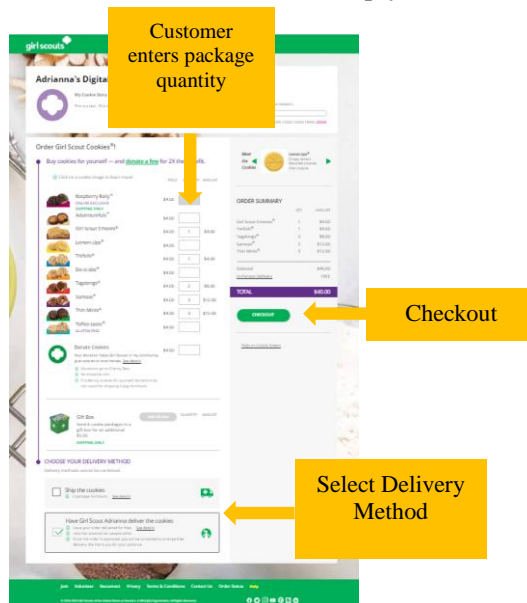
Customer enters package quantity

girl scouts

Adrianna's Digita

My Cookie Story

Order Girl Scout Cookies®!

Buy cookies for yourself — and donate a few for 2X the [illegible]

Raspberry Rally®
Adventurefuls®
Girl Scout S'mores®
Lemon-Ups®
Trefoils®
Do-si-dos®
Tagalongs®
Samoas®
Thin Mints®
Toffee-tastic®

Donate Cookies

Gift Box

CHOOSE YOUR DELIVERY METHOD

Ship the cookies

Have Girl Scout Adrianna deliver the cookies

ORDER SUMMARY

Girl Scout S'mores®
Trefoils®
Tagalongs®
Samoas®
Thin Mints®

Subtotal
TOTAL $40.00

CHECKOUT

Checkout

Select Delivery Method